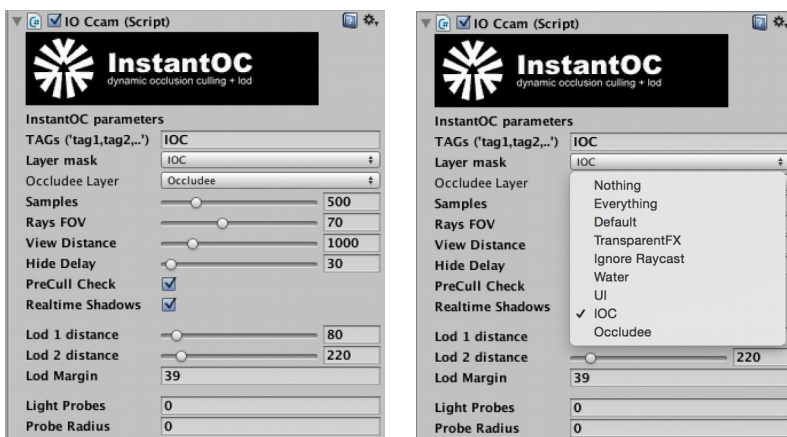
IO Ccam (Script)

InstantOC
dynamic occlusion culling + lod

InstantOC parameters
TAGs ('tag1,tag2,..') IOC
Layer mask IOC
Occludee Layer Occludee
Samples 500
Rays FOV 70
View Distance 1000
Hide Delay 30
PreCull Check
Realtime Shadows

Lod 1 distance 80
Lod 2 distance 220
Lod Margin 39

Light Probes 0
Probe Radius 0

IO Ccam (Script)

InstantOC
dynamic occlusion culling + lod

InstantOC parameters
TAGs ('tag1,tag2,..') IOC
Layer mask IOC
Occludee Layer
Samples
Rays FOV
View Distance
Hide Delay
PreCull Check
Realtime Shadows

Nothing
Everything
Default
TransparentFX
Ignore Raycast
Water
UI
✓ IOC
Occludee

Lod 1 distance
Lod 2 distance 220
Lod Margin 39

Light Probes 0
Probe Radius 0